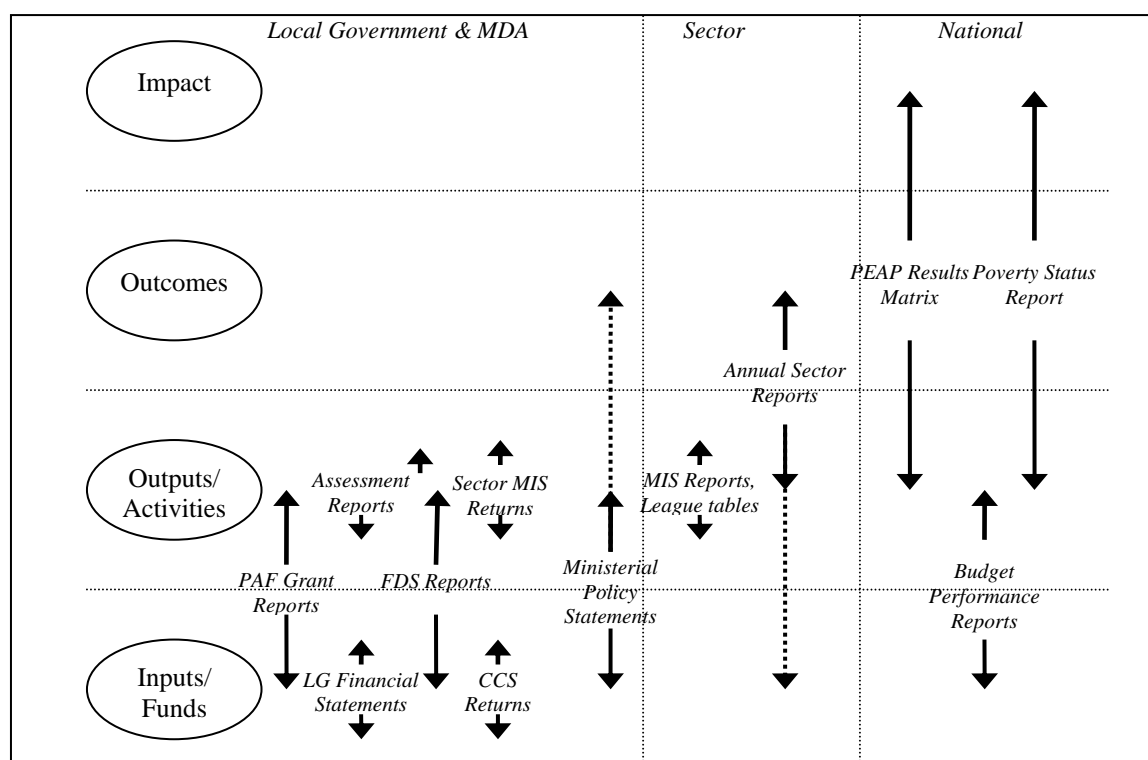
Local Government & MDA

Sector

National

Impact

Outcomes

Outputs/ Activities

Inputs/ Funds

PEAP Results Matrix

Poverty Status Report

Annual Sector Reports

Assessment Reports

Sector MIS Returns

MIS Reports, League tables

PAF Grant Reports

FDS Reports

Ministerial Policy Statements

Budget Performance Reports

LG Financial Statements

CCS Returns